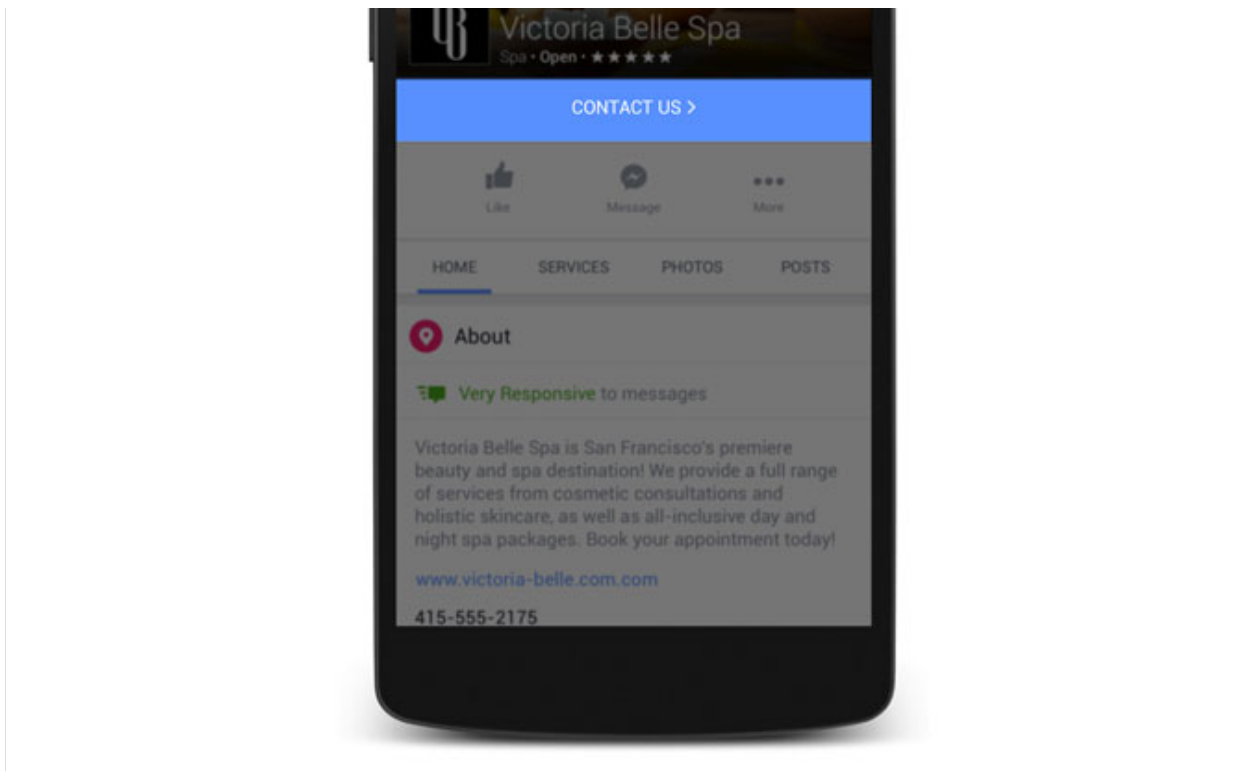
VB Victoria Belle Spa
Spa • Open • ★★★★★

CONTACT US >

Like Message More

HOME SERVICES PHOTOS POSTS

About

Very Responsive to messages

Victoria Belle Spa is San Francisco's premiere beauty and spa destination! We provide a full range of services from cosmetic consultations and holistic skincare, as well as all-inclusive day and night spa packages. Book your appointment today!

www.victoria-belle.com.com

415-555-2175